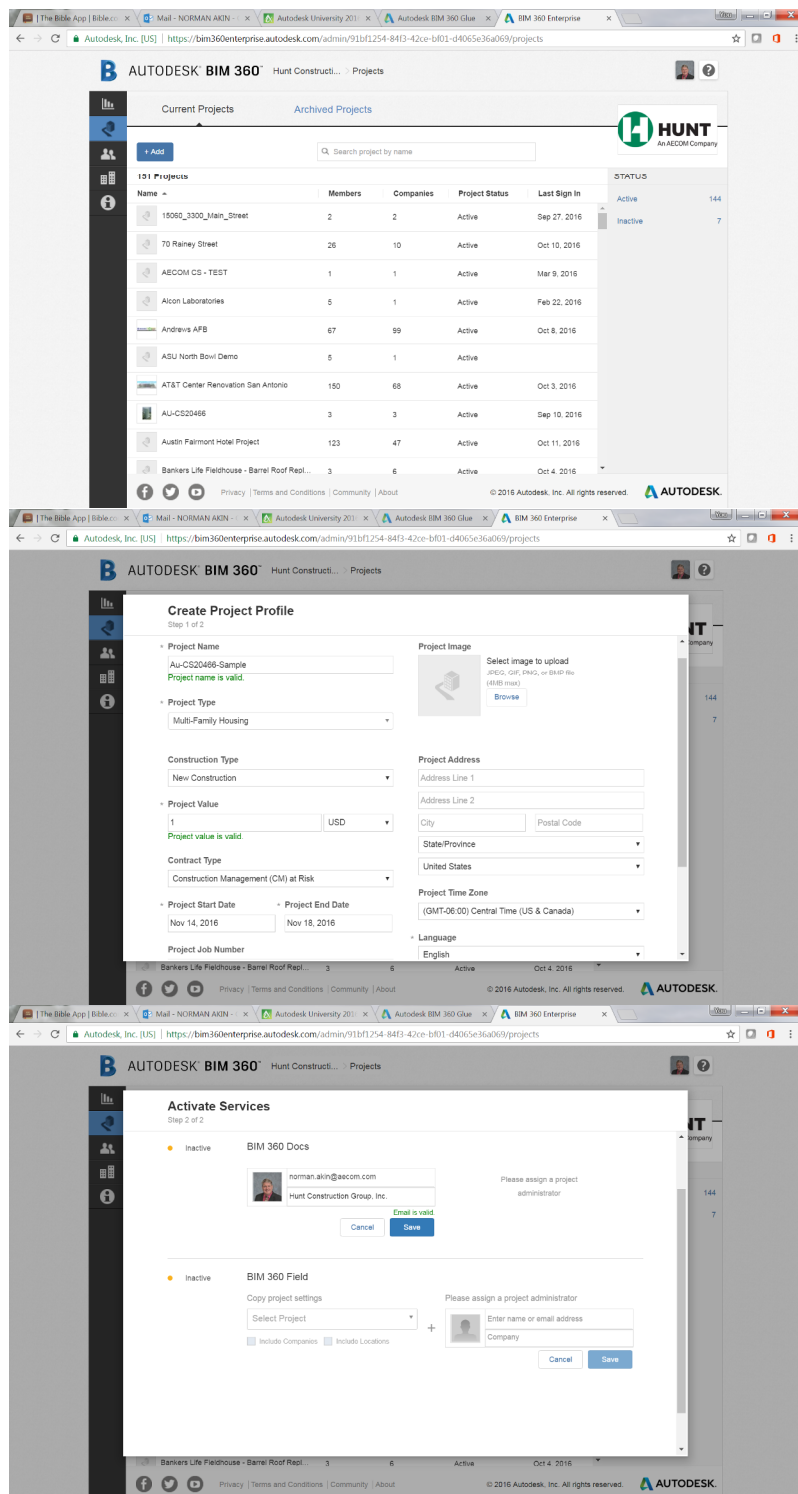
| The Bible App | Bible.co × | Mail - NORMAN AKIN - × | Autodesk University 201 × | Autodesk BIM 360 Glue × | BIM 360 Enterprise ×

Autodesk, Inc. [US] | https://bim360enterprise.autodesk.com/admin/91bf1254-84f3-42ce-bf01-d4065e36a069/projects

AUTODESK BIM 360 Hunt Constructi... > Projects

Current Projects Archived Projects

HUNT An AECOM Company

+ Add

Search project by name

151 Projects

| Name | Members | Companies | Project Status | Last Sign In |
|---|---|---|---|---|
| 15060_3300_Main_Street | 2 | 2 | Active | Sep 27, 2016 |
| 70 Rainey Street | 26 | 10 | Active | Oct 10, 2016 |
| AECOM CS - TEST | 1 | 1 | Active | Mar 9, 2016 |
| Alcon Laboratories | 5 | 1 | Active | Feb 22, 2016 |
| Andrews AFB | 67 | 99 | Active | Oct 8, 2016 |
| ASU North Bowl Demo | 5 | 1 | Active | |
| AT&T Center Renovation San Antonio | 150 | 68 | Active | Oct 3, 2016 |
| AU-CS20466 | 3 | 3 | Active | Sep 10, 2016 |
| Austin Fairmont Hotel Project | 123 | 47 | Active | Oct 11, 2016 |
| Bankers Life Fieldhouse - Barrel Roof Repl... | 3 | 6 | Active | Oct 4, 2016 |

STATUS
Active 144
Inactive 7

Privacy | Terms and Conditions | Community | About © 2016 Autodesk, Inc. All rights reserved. AUTODESK.

| The Bible App | Bible.co × | Mail - NORMAN AKIN - × | Autodesk University 201 × | Autodesk BIM 360 Glue × | BIM 360 Enterprise ×

Autodesk, Inc. [US] | https://bim360enterprise.autodesk.com/admin/91bf1254-84f3-42ce-bf01-d4065e36a069/projects

AUTODESK BIM 360 Hunt Constructi... > Projects

Create Project Profile
Step 1 of 2

Project Name
Au-CS20466-Sample
Project name is valid.

Project Type
Multi-Family Housing

Construction Type
New Construction

Project Value
1 USD
Project value is valid.

Contract Type
Construction Management (CM) at Risk

Project Start Date Nov 14, 2016
Project End Date Nov 18, 2016

Project Job Number

Project Image
Select image to upload
JPEG, GIF, PNG, or BMP file (4MB max)
Browse

Project Address
Address Line 1
Address Line 2
City Postal Code
State/Province
United States

Project Time Zone
(GMT-06:00) Central Time (US & Canada)

Language
English

Bankers Life Fieldhouse - Barrel Roof Repl... 3 6 Oct 4, 2016

Privacy | Terms and Conditions | Community | About © 2016 Autodesk, Inc. All rights reserved. AUTODESK.

| The Bible App | Bible.co × | Mail - NORMAN AKIN - × | Autodesk University 201 × | Autodesk BIM 360 Glue × | BIM 360 Enterprise ×

Autodesk, Inc. [US] | https://bim360enterprise.autodesk.com/admin/91bf1254-84f3-42ce-bf01-d4065e36a069/projects

AUTODESK BIM 360 Hunt Constructi... > Projects

Activate Services
Step 2 of 2

Inactive BIM 360 Docs
norman.akin@aecom.com
Hunt Construction Group, Inc.
Email is valid.
Cancel Save
Please assign a project administrator

Inactive BIM 360 Field
Copy project settings
Select Project
Include Companies Include Locations
Please assign a project administrator
Enter name or email address
Company
Cancel Save

Bankers Life Fieldhouse - Barrel Roof Repl... 3 6 Active Oct 4, 2016

Privacy | Terms and Conditions | Community | About © 2016 Autodesk, Inc. All rights reserved. AUTODESK.